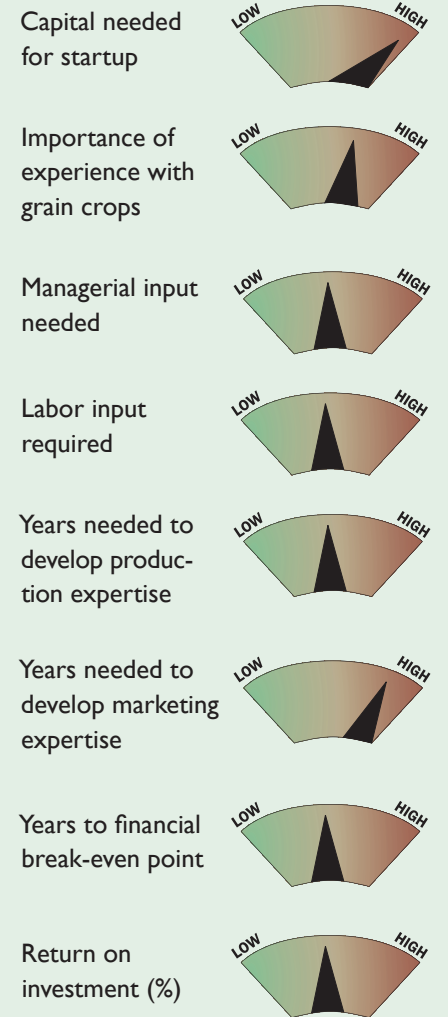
Capital needed for startup

LOW HIGH

Importance of experience with grain crops

LOW HIGH

Managerial input needed

LOW HIGH

Labor input required

LOW HIGH

Years needed to develop production expertise

LOW HIGH

Years needed to develop marketing expertise

LOW HIGH

Years to financial break-even point

LOW HIGH

Return on investment (%)

LOW HIGH